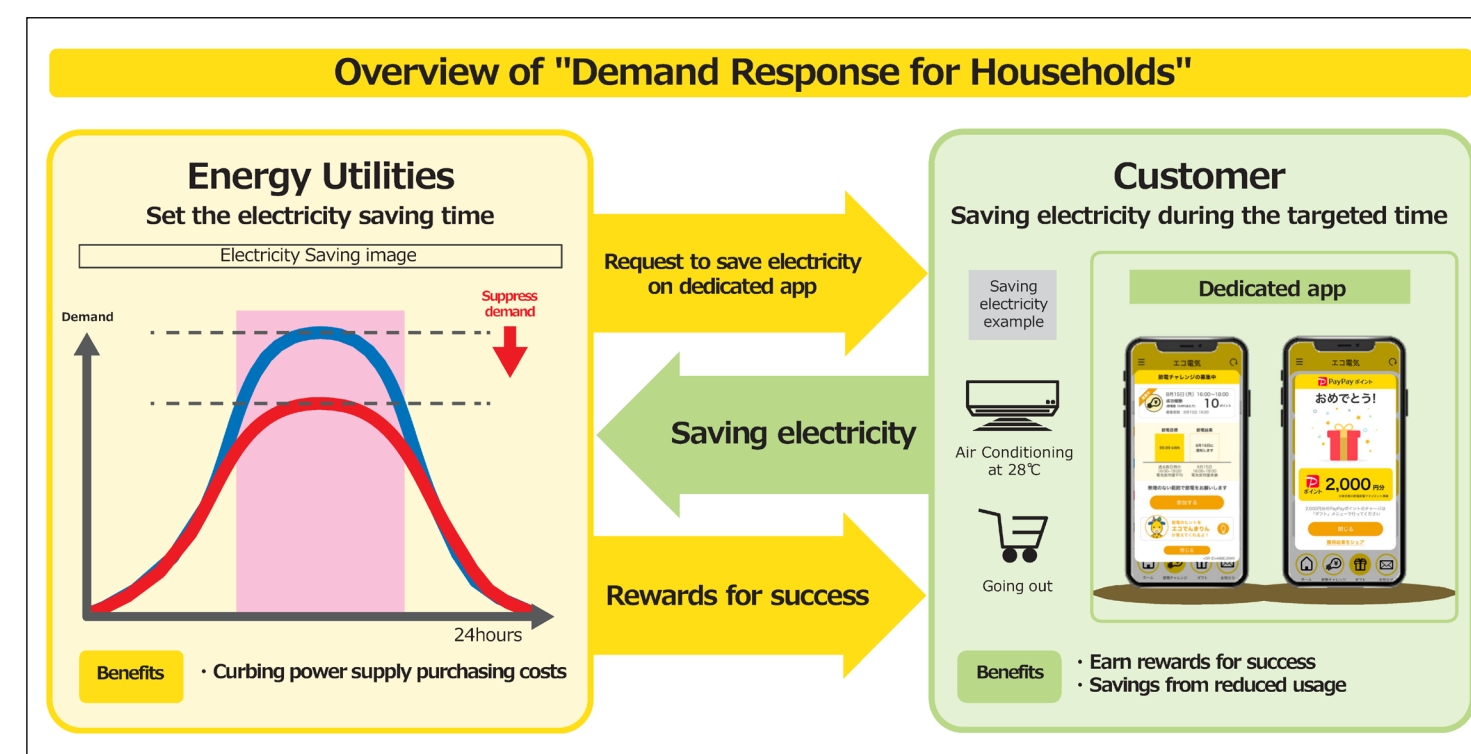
Overview of "Demand Response for Households"

Energy Utilities
Set the electricity saving time

Electricity Saving image

Demand

Suppress demand

24hours

Benefits
・Curbing power supply purchasing costs

Request to save electricity on dedicated app

Saving electricity

Rewards for success

Customer
Saving electricity during the targeted time

Saving electricity example

Air Conditioning at 28℃

Going out

Dedicated app

エコ電気

節電チャレンジの募集中

10

エコ電気

PayPay ポイント

おめでとう!

2,000 円分

Benefits
・Earn rewards for success
・Savings from reduced usage